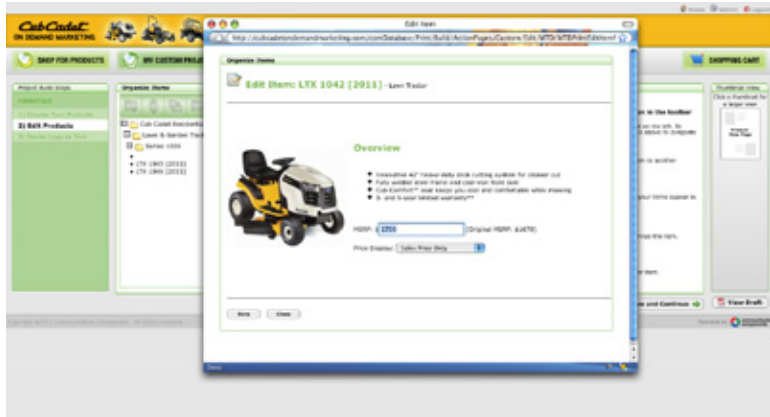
Cub Cadet ON DEMAND MARKETING

SHOP FOR PRODUCTS

MY CUSTOM PROJ

SHOPPING CART

Project Build Steps

3) Edit Products

Organize Items

Cub Cadet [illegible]

Lawn & Garden Tract

Series 1000

LTX 1045 (2011)

LTX 1040 (2011)

Edit Item

http://cubcadetondemandmarketing.com/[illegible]

Organize Items

Edit Item: LTX 1042 [2011] - Lawn Tractor

Overview

Innovative 42" heavy-duty deck cutting system for cleaner cut

Fully welded steel frame and cast-iron front axle

Cub Comfort™ seat keeps you cool and comfortable while mowing

3- and 5-year limited warranty**

MSRP: 1700 (Original MSRP: $1670)

Price Display: Sales Price Only

Save

Close

Done

in the toolbar

Thumbnail View

Click a thumbnail for a larger view

View Draft